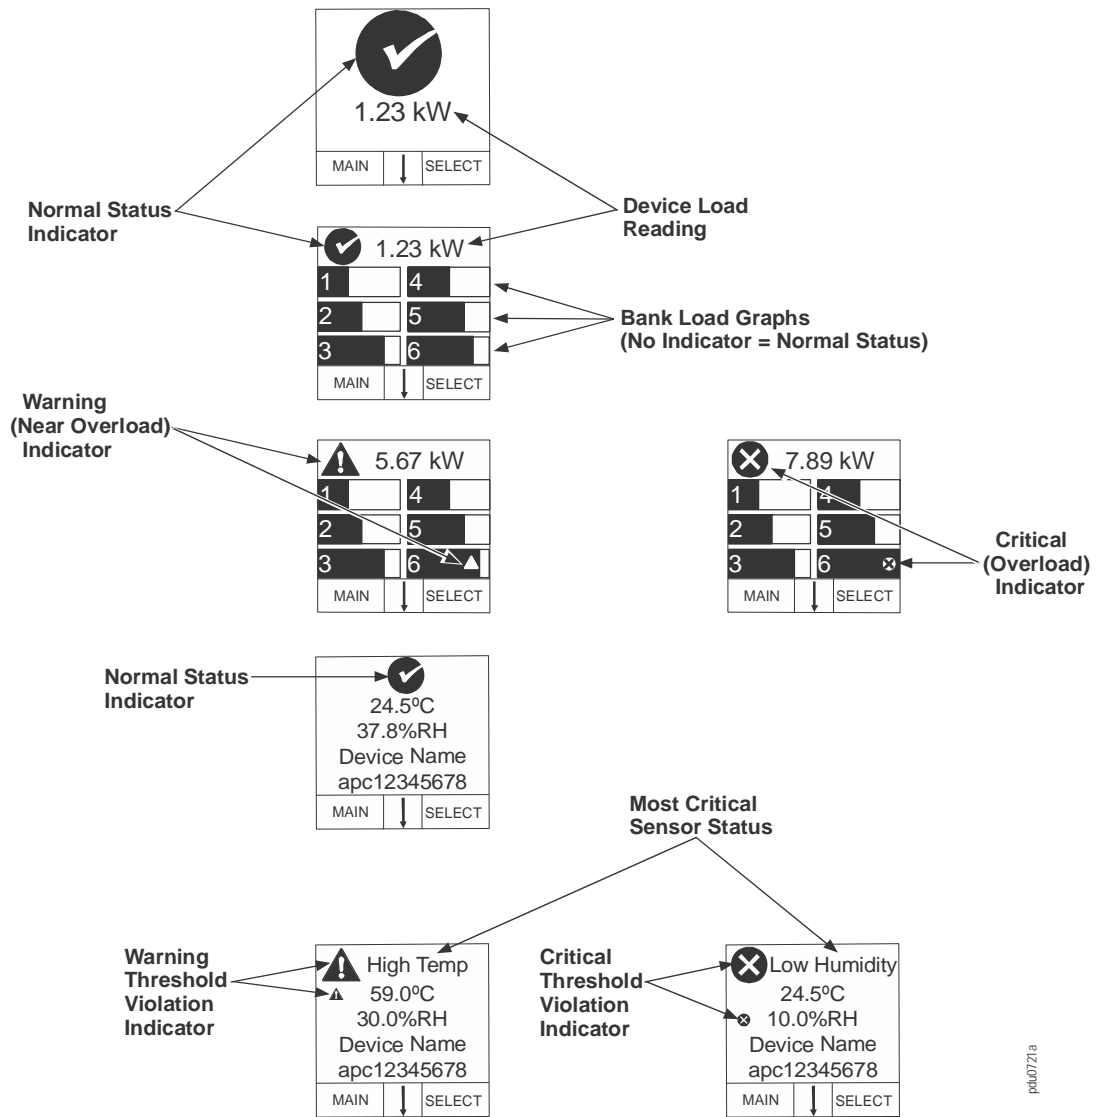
1.23 kW

MAIN SELECT

Normal Status Indicator

Device Load Reading

1.23 kW

1 4

2 5

3 6

Bank Load Graphs (No Indicator = Normal Status)

MAIN SELECT

Warning (Near Overload) Indicator

5.67 kW

1 4

2 5

3 6

MAIN SELECT

7.89 kW

1 4

2 5

3 6

MAIN SELECT

Critical (Overload) Indicator

Normal Status Indicator

24.5ºC
37.8%RH
Device Name
apc12345678

MAIN SELECT

Most Critical Sensor Status

Warning Threshold Violation Indicator

High Temp
59.0ºC
30.0%RH
Device Name
apc12345678

MAIN SELECT

Critical Threshold Violation Indicator

Low Humidity
24.5ºC
10.0%RH
Device Name
apc12345678

MAIN SELECT

pdu0721a